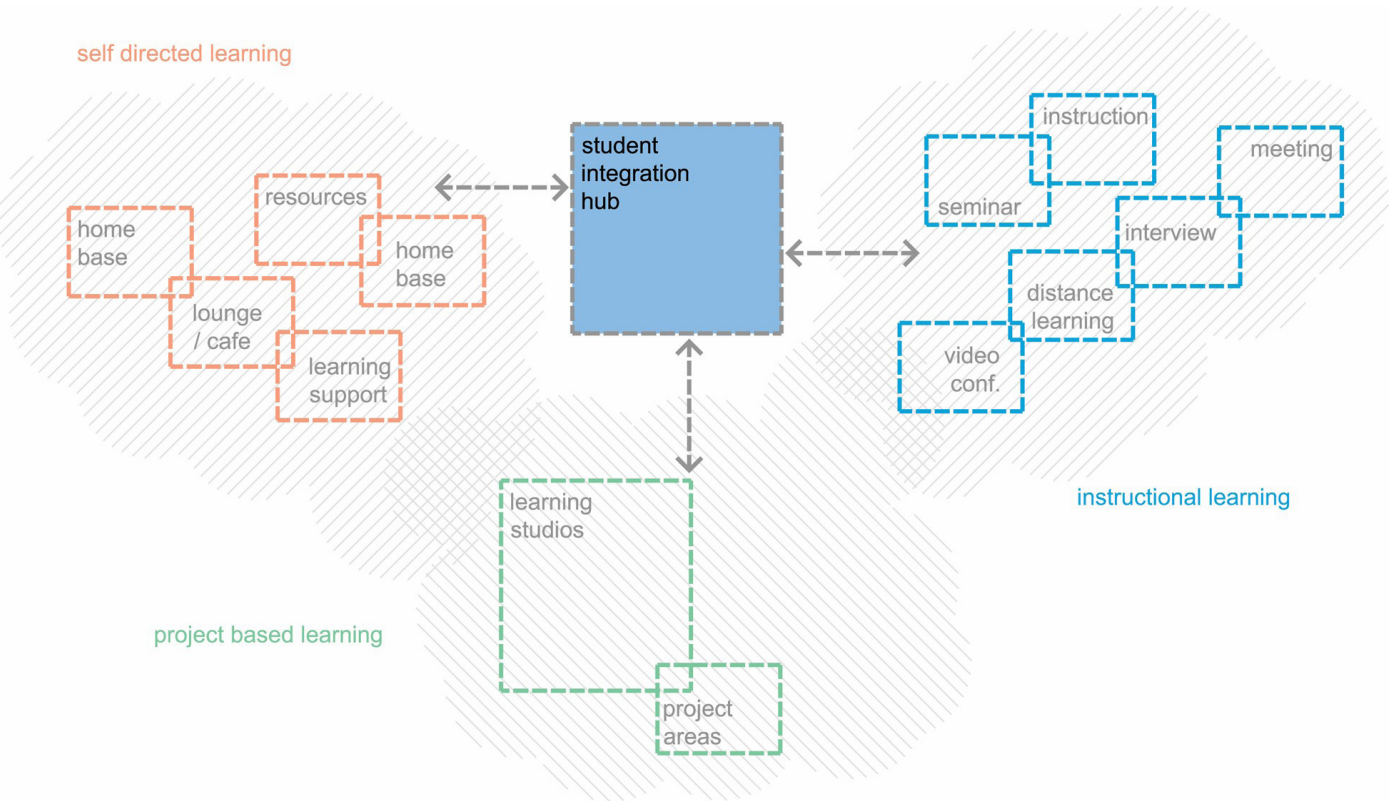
self directed learning

home base

resources

home base

lounge / cafe

learning support

student integration hub

instruction

meeting

seminar

interview

distance learning

video conf.

instructional learning

learning studios

project based learning

project areas